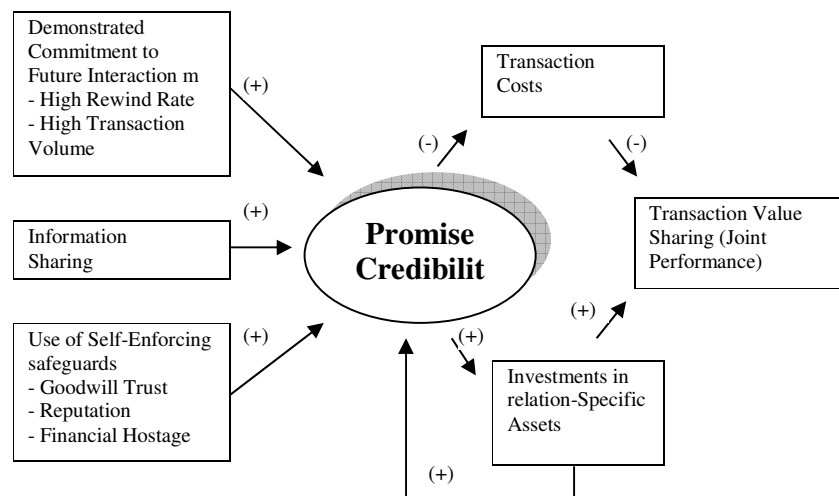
Demonstrated Commitment to Future Interaction m
- High Rewind Rate
- High Transaction Volume

(+)

Transaction Costs

(-)

(-)

Transaction Value Sharing (Joint Performance)

(+)

Information Sharing

Promise Credibilit

(+)

Use of Self-Enforcing safeguards
- Goodwill Trust
- Reputation
- Financial Hostage

(+)

(+)

Investments in relation-Specific Assets

(+)